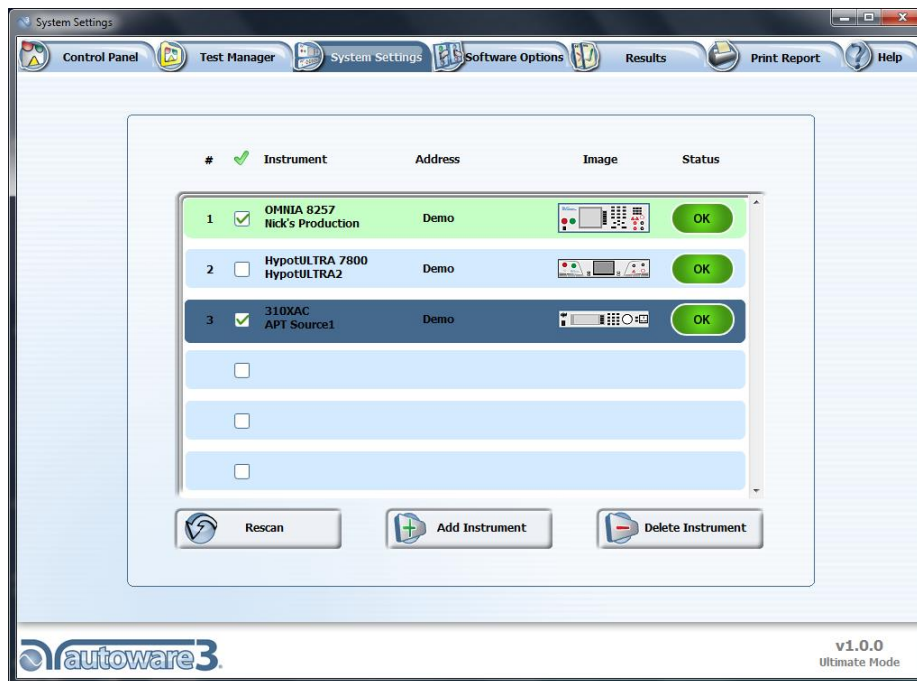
System Settings

Control Panel | Test Manager | System Settings | Software Options | Results | Print Report | Help

| # | ✓ | Instrument | Address | Image | Status |
|---|---|---|---|---|---|
| 1 | ☑ | OMNIA 8257 Nick's Production | Demo | | OK |
| 2 | ☐ | HypotULTRA 7800 HypotULTRA2 | Demo | | OK |
| 3 | ☑ | 310XAC APT Source1 | Demo | | OK |
| | ☐ | | | | |
| | ☐ | | | | |
| | ☐ | | | | |

Rescan | Add Instrument | Delete Instrument

autoware3

v1.0.0
Ultimate Mode